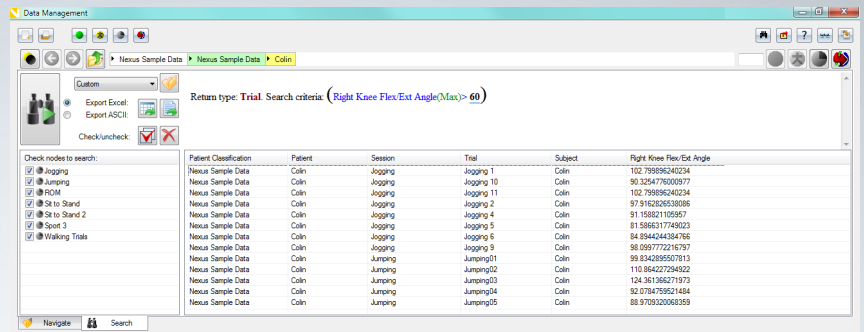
Data Management

Nexus Sample Data | Nexus Sample Data | Colin

Custom

Export Excel:

Export ASCII:

Check/uncheck:

Return type: Trial. Search criteria: (Right Knee Flex/Ext Angle(Max)> 60)

Check nodes to search:

Jogging

Jumping

ROM

Sit to Stand

Sit to Stand 2

Sport 3

Walking Trials

| Patient Classification | Patient | Session | Trial | Subject | Right Knee Flex/Ext Angle |
|---|---|---|---|---|---|
| Nexus Sample Data | Colin | Jogging | Jogging 1 | Colin | 102.799896240234 |
| Nexus Sample Data | Colin | Jogging | Jogging 10 | Colin | 90.3254776000977 |
| Nexus Sample Data | Colin | Jogging | Jogging 11 | Colin | 102.799896240234 |
| Nexus Sample Data | Colin | Jogging | Jogging 2 | Colin | 97.9162826538086 |
| Nexus Sample Data | Colin | Jogging | Jogging 4 | Colin | 91.158821105957 |
| Nexus Sample Data | Colin | Jogging | Jogging 5 | Colin | 81.5866317749023 |
| Nexus Sample Data | Colin | Jogging | Jogging 6 | Colin | 84.8944244384766 |
| Nexus Sample Data | Colin | Jogging | Jogging 9 | Colin | 98.0997772216797 |
| Nexus Sample Data | Colin | Jumping | Jumping01 | Colin | 99.8342895507813 |
| Nexus Sample Data | Colin | Jumping | Jumping02 | Colin | 110.864227294922 |
| Nexus Sample Data | Colin | Jumping | Jumping03 | Colin | 124.361366271973 |
| Nexus Sample Data | Colin | Jumping | Jumping04 | Colin | 92.0784759521484 |
| Nexus Sample Data | Colin | Jumping | Jumping05 | Colin | 88.9709320068359 |

Navigate | Search